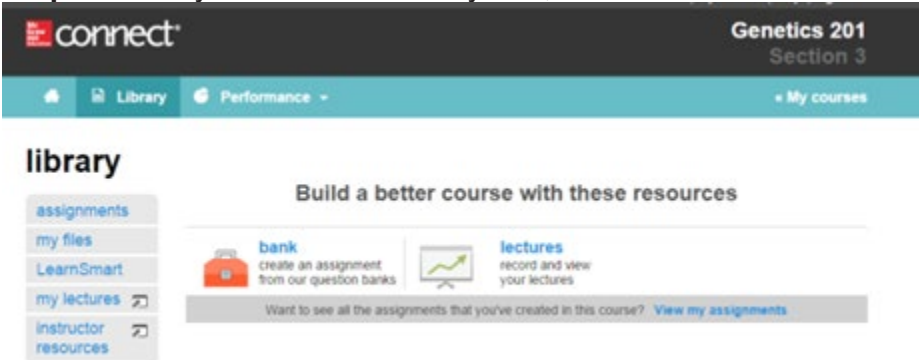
connect

Genetics 201
Section 3

Library
Performance
« My courses

library

assignments
my files
LearnSmart
my lectures
instructor resources

Build a better course with these resources

bank
create an assignment from our question banks

lectures
record and view your lectures

Want to see all the assignments that you've created in this course? View my assignments